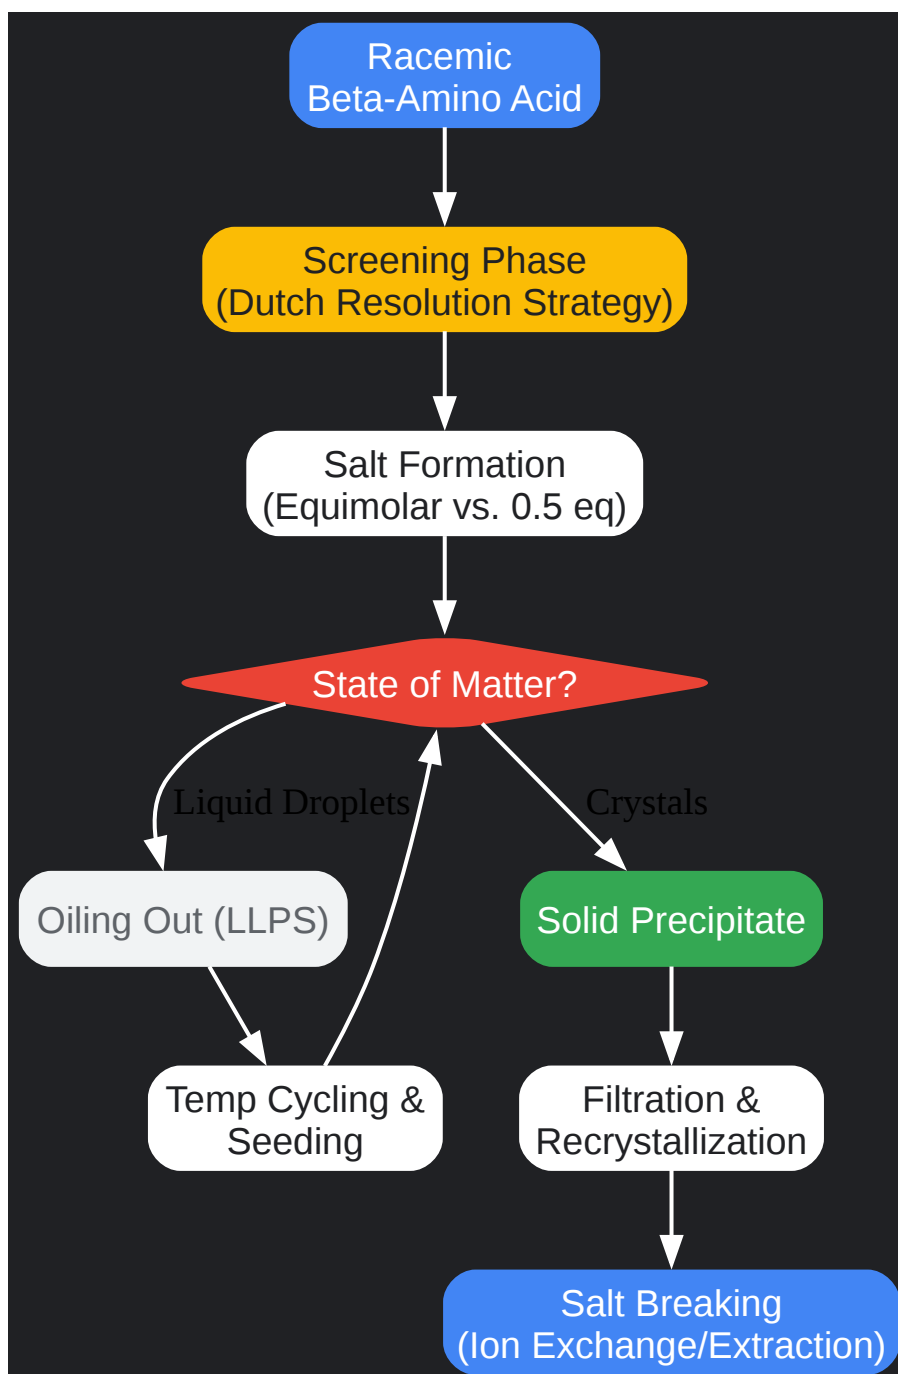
Racemic
Beta-Amino Acid

Screening Phase
(Dutch Resolution Strategy)

Salt Formation
(Equimolar vs. 0.5 eq)

State of Matter?

Liquid Droplets

Crystals

Oiling Out (LLPS)

Solid Precipitate

Temp Cycling &
Seeding

Filtration &
Recrystallization

Salt Breaking
(Ion Exchange/Extraction)